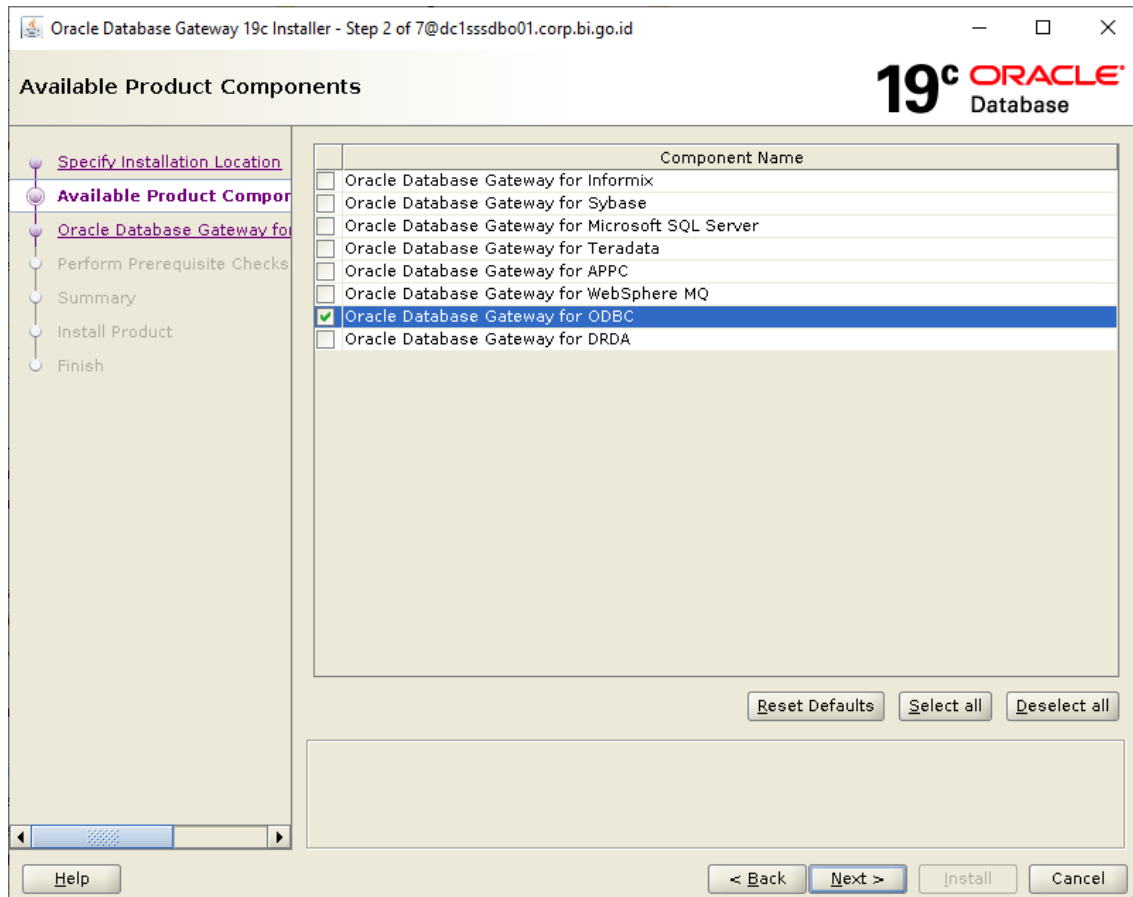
Oracle Database Gateway 19c Installer - Step 2 of 7@dc1sssdbo01.corp.bi.go.id

Available Product Components

19c ORACLE Database

Specify Installation Location
Available Product Compor
Oracle Database Gateway for
Perform Prerequisite Checks
Summary
Install Product
Finish

| | Component Name |
|---|---|
| | Oracle Database Gateway for Informix |
| | Oracle Database Gateway for Sybase |
| | Oracle Database Gateway for Microsoft SQL Server |
| | Oracle Database Gateway for Teradata |
| | Oracle Database Gateway for APPC |
| | Oracle Database Gateway for WebSphere MQ |
| ✔ | Oracle Database Gateway for ODBC |
| | Oracle Database Gateway for DRDA |

Reset Defaults  Select all  Deselect all

Help  < Back  Next >  Install  Cancel